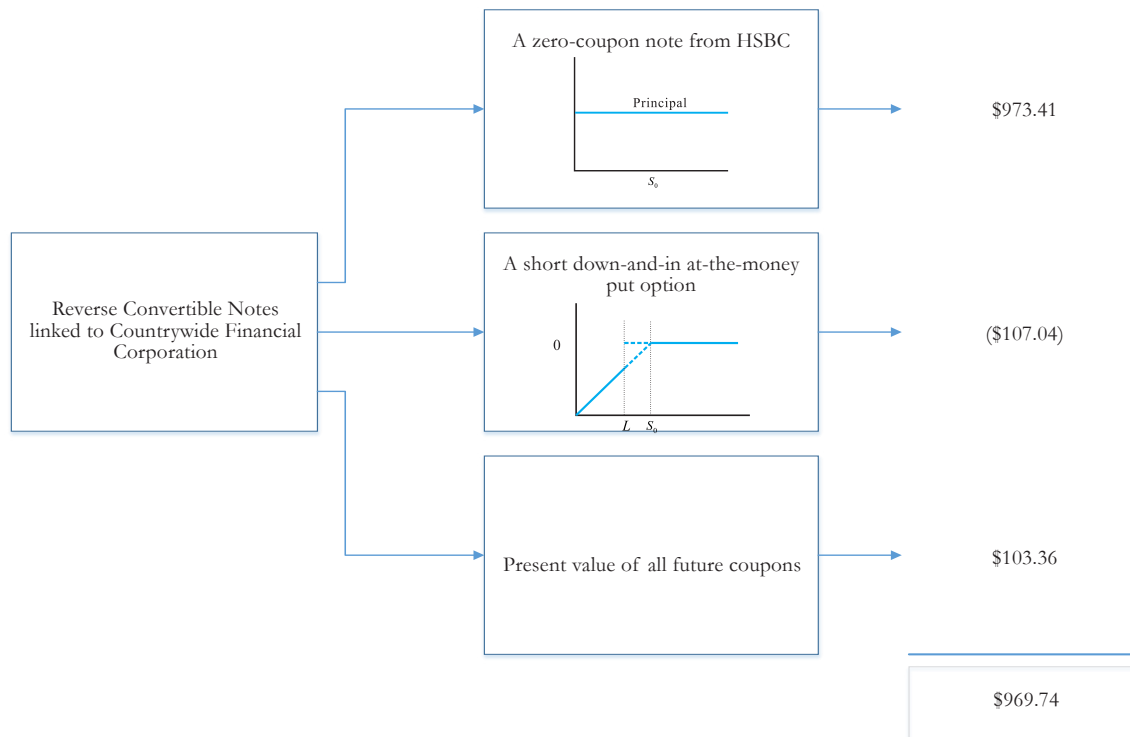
Reverse Convertible Notes linked to Countrywide Financial Corporation

A zero-coupon note from HSBC

Principal

$S_0$

$973.41

A short down-and-in at-the-money put option

0

$L$ $S_0$

($107.04)

Present value of all future coupons

$103.36

$969.74